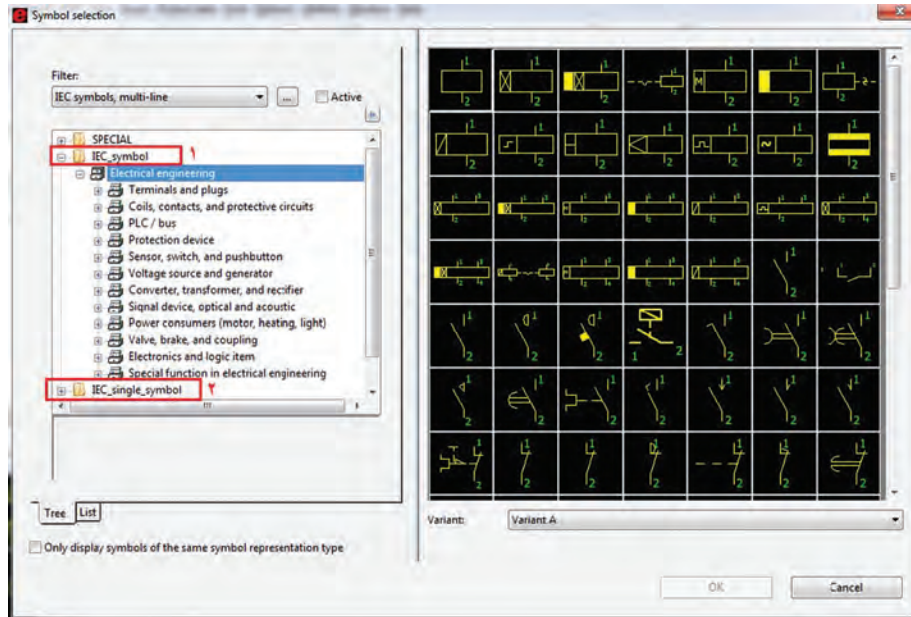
Symbol selection

Filter:
IEC symbols, multi-line
...
Active

SPECIAL
IEC_symbol ۱
Electrical engineering
Terminals and plugs
Coils, contacts, and protective circuits
PLC / bus
Protection device
Sensor, switch, and pushbutton
Voltage source and generator
Converter, transformer, and recifier
Signal device, optical and acouitic
Power consumers (motor, heating, light)
Valve, brake, and coupling
Electronics and logic item
Special function in electrical engineering
IEC_single_symbol ۲

Tree
List

Only display symbols of the same symbol representation type

Variant:
Variant A

OK
Cancel